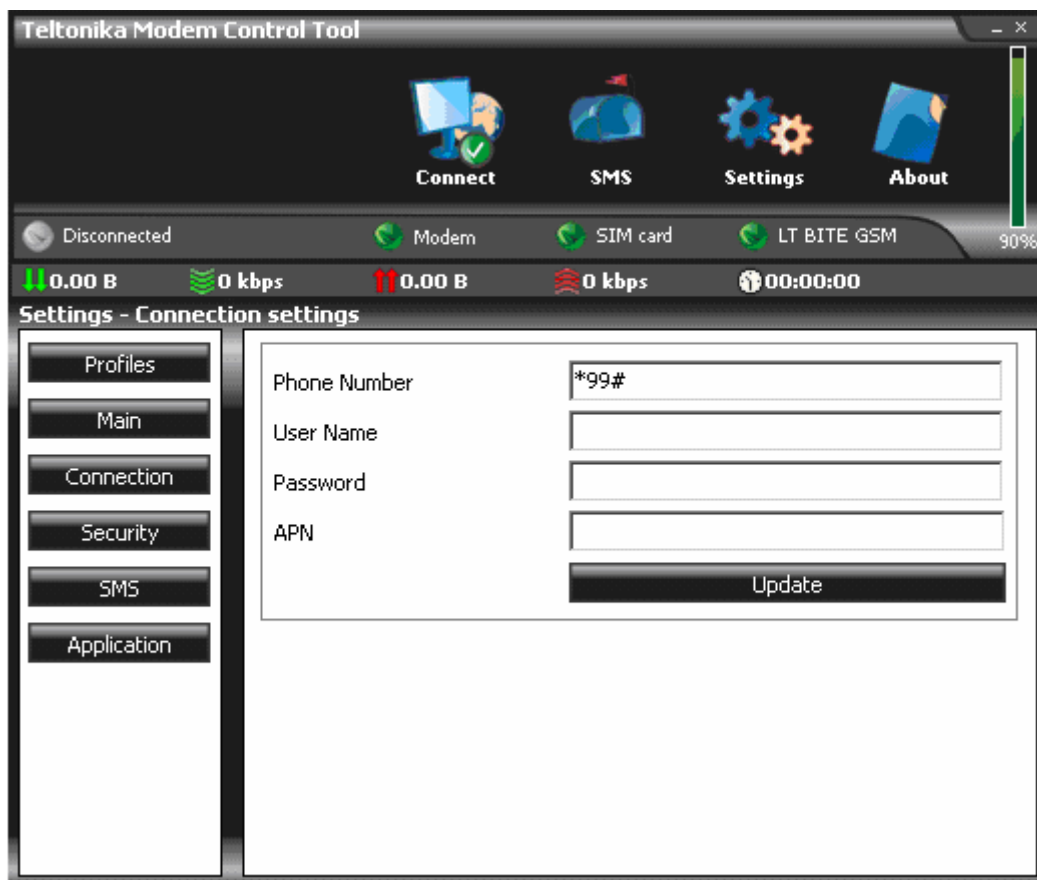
Teltonika Modem Control Tool

Connect
SMS
Settings
About

90%

Disconnected
Modem
SIM card
LT BITE GSM

0.00 B
0 kbps
0.00 B
0 kbps
00:00:00

Settings - Connection settings

Profiles
Main
Connection
Security
SMS
Application

Phone Number
*99#
User Name
Password
APN
Update